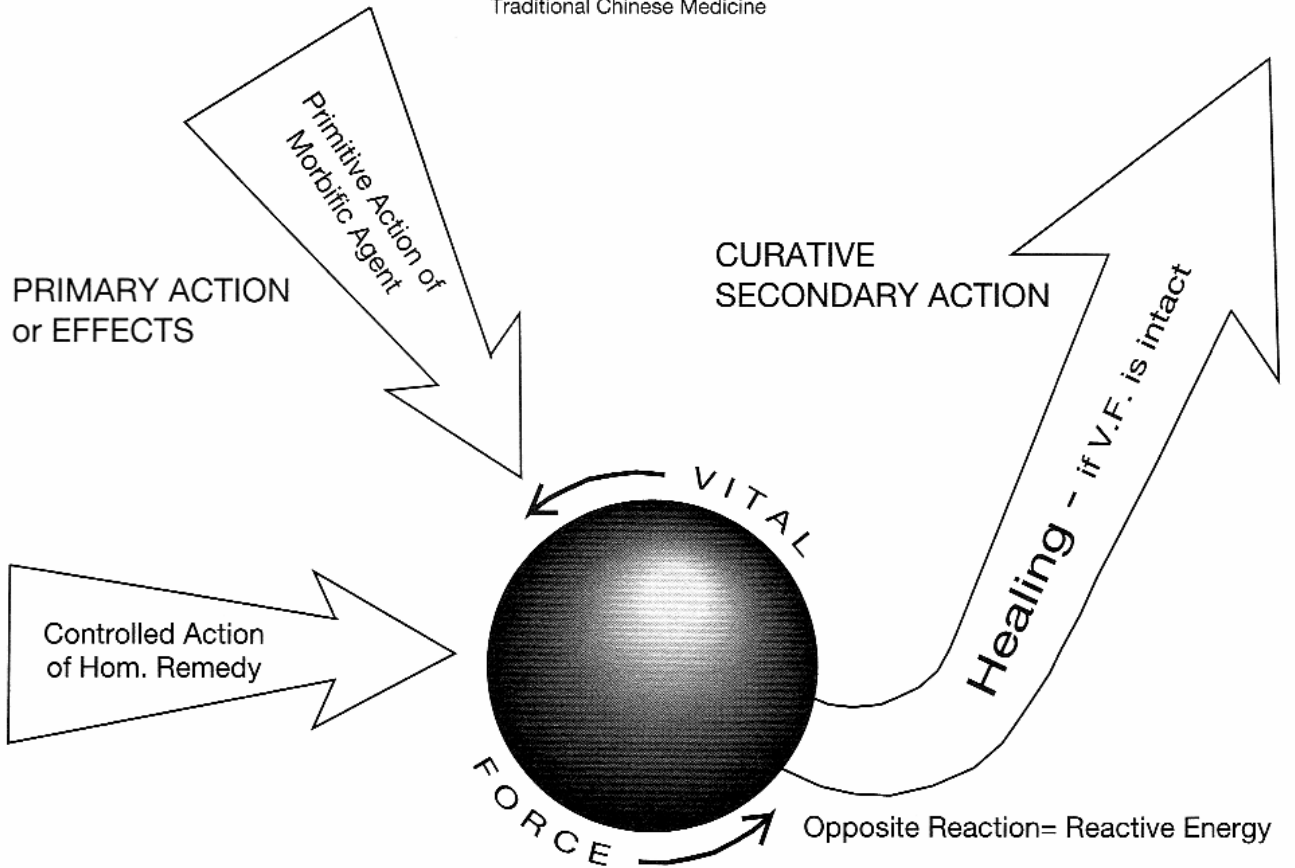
Traditional Chinese Medicine

Primitive Action of Morbific Agent

PRIMARY ACTION or EFFECTS

CURATIVE SECONDARY ACTION

Healing - if V.F. is intact

VITAL

Controlled Action of Hom. Remedy

FORCE

Opposite Reaction= Reactive Energy